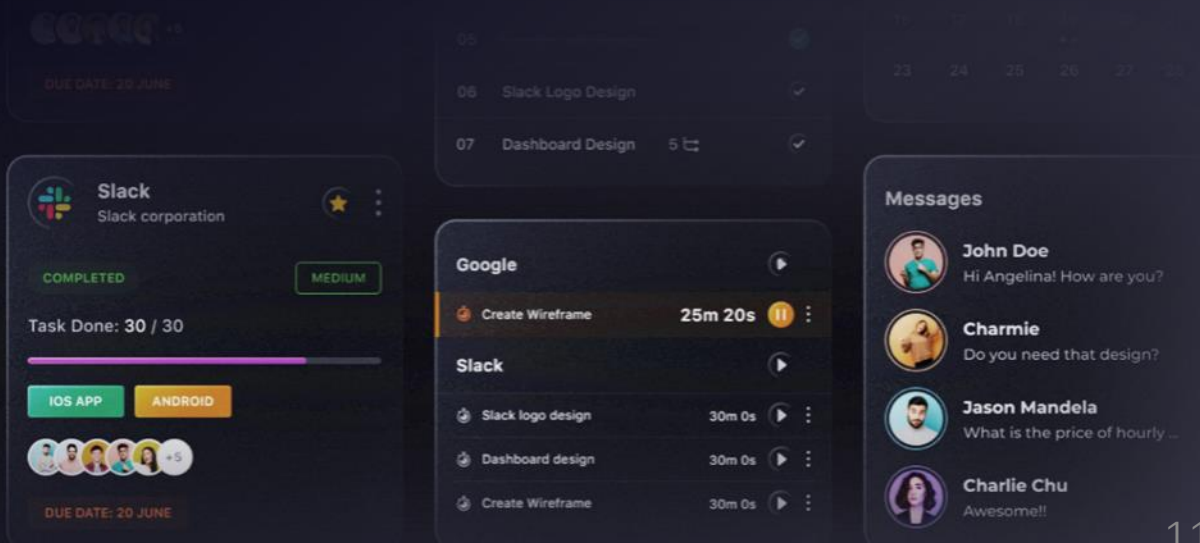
+5

DUE DATE: 20 JUNE

06

06 Slack Logo Design

07 Dashboard Design 5

23 24 25 26 27 28

Slack
Slack corporation

COMPLETED

MEDIUM

Task Done: 30 / 30

IOS APP

ANDROID

+5

DUE DATE: 20 JUNE

Google

Create Wireframe 25m 20s

Slack

Slack logo design 30m 0s

Dashboard design 30m 0s

Create Wireframe 30m 0s

Messages

John Doe
Hi Angelina! How are you?

Charmie
Do you need that design?

Jason Mandela
What is the price of hourly ...

Charlie Chu
Awesome!!

11